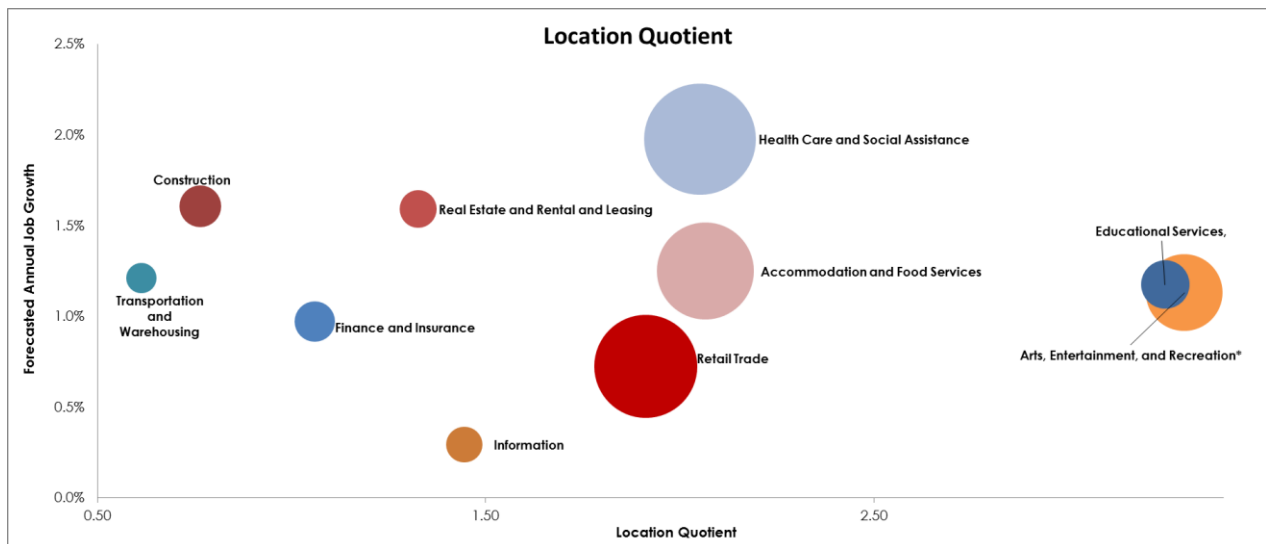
Location Quotient

Forecasted Annual Job Growth

2.5%
2.0%
1.5%
1.0%
0.5%
0.0%

Health Care and Social Assistance

Construction

Real Estate and Rental and Leasing

Educational Services,

Transportation and Warehousing

Accommodation and Food Services

Finance and Insurance

Retail Trade

Arts, Entertainment, and Recreation*

Information

0.50
1.50
2.50

Location Quotient